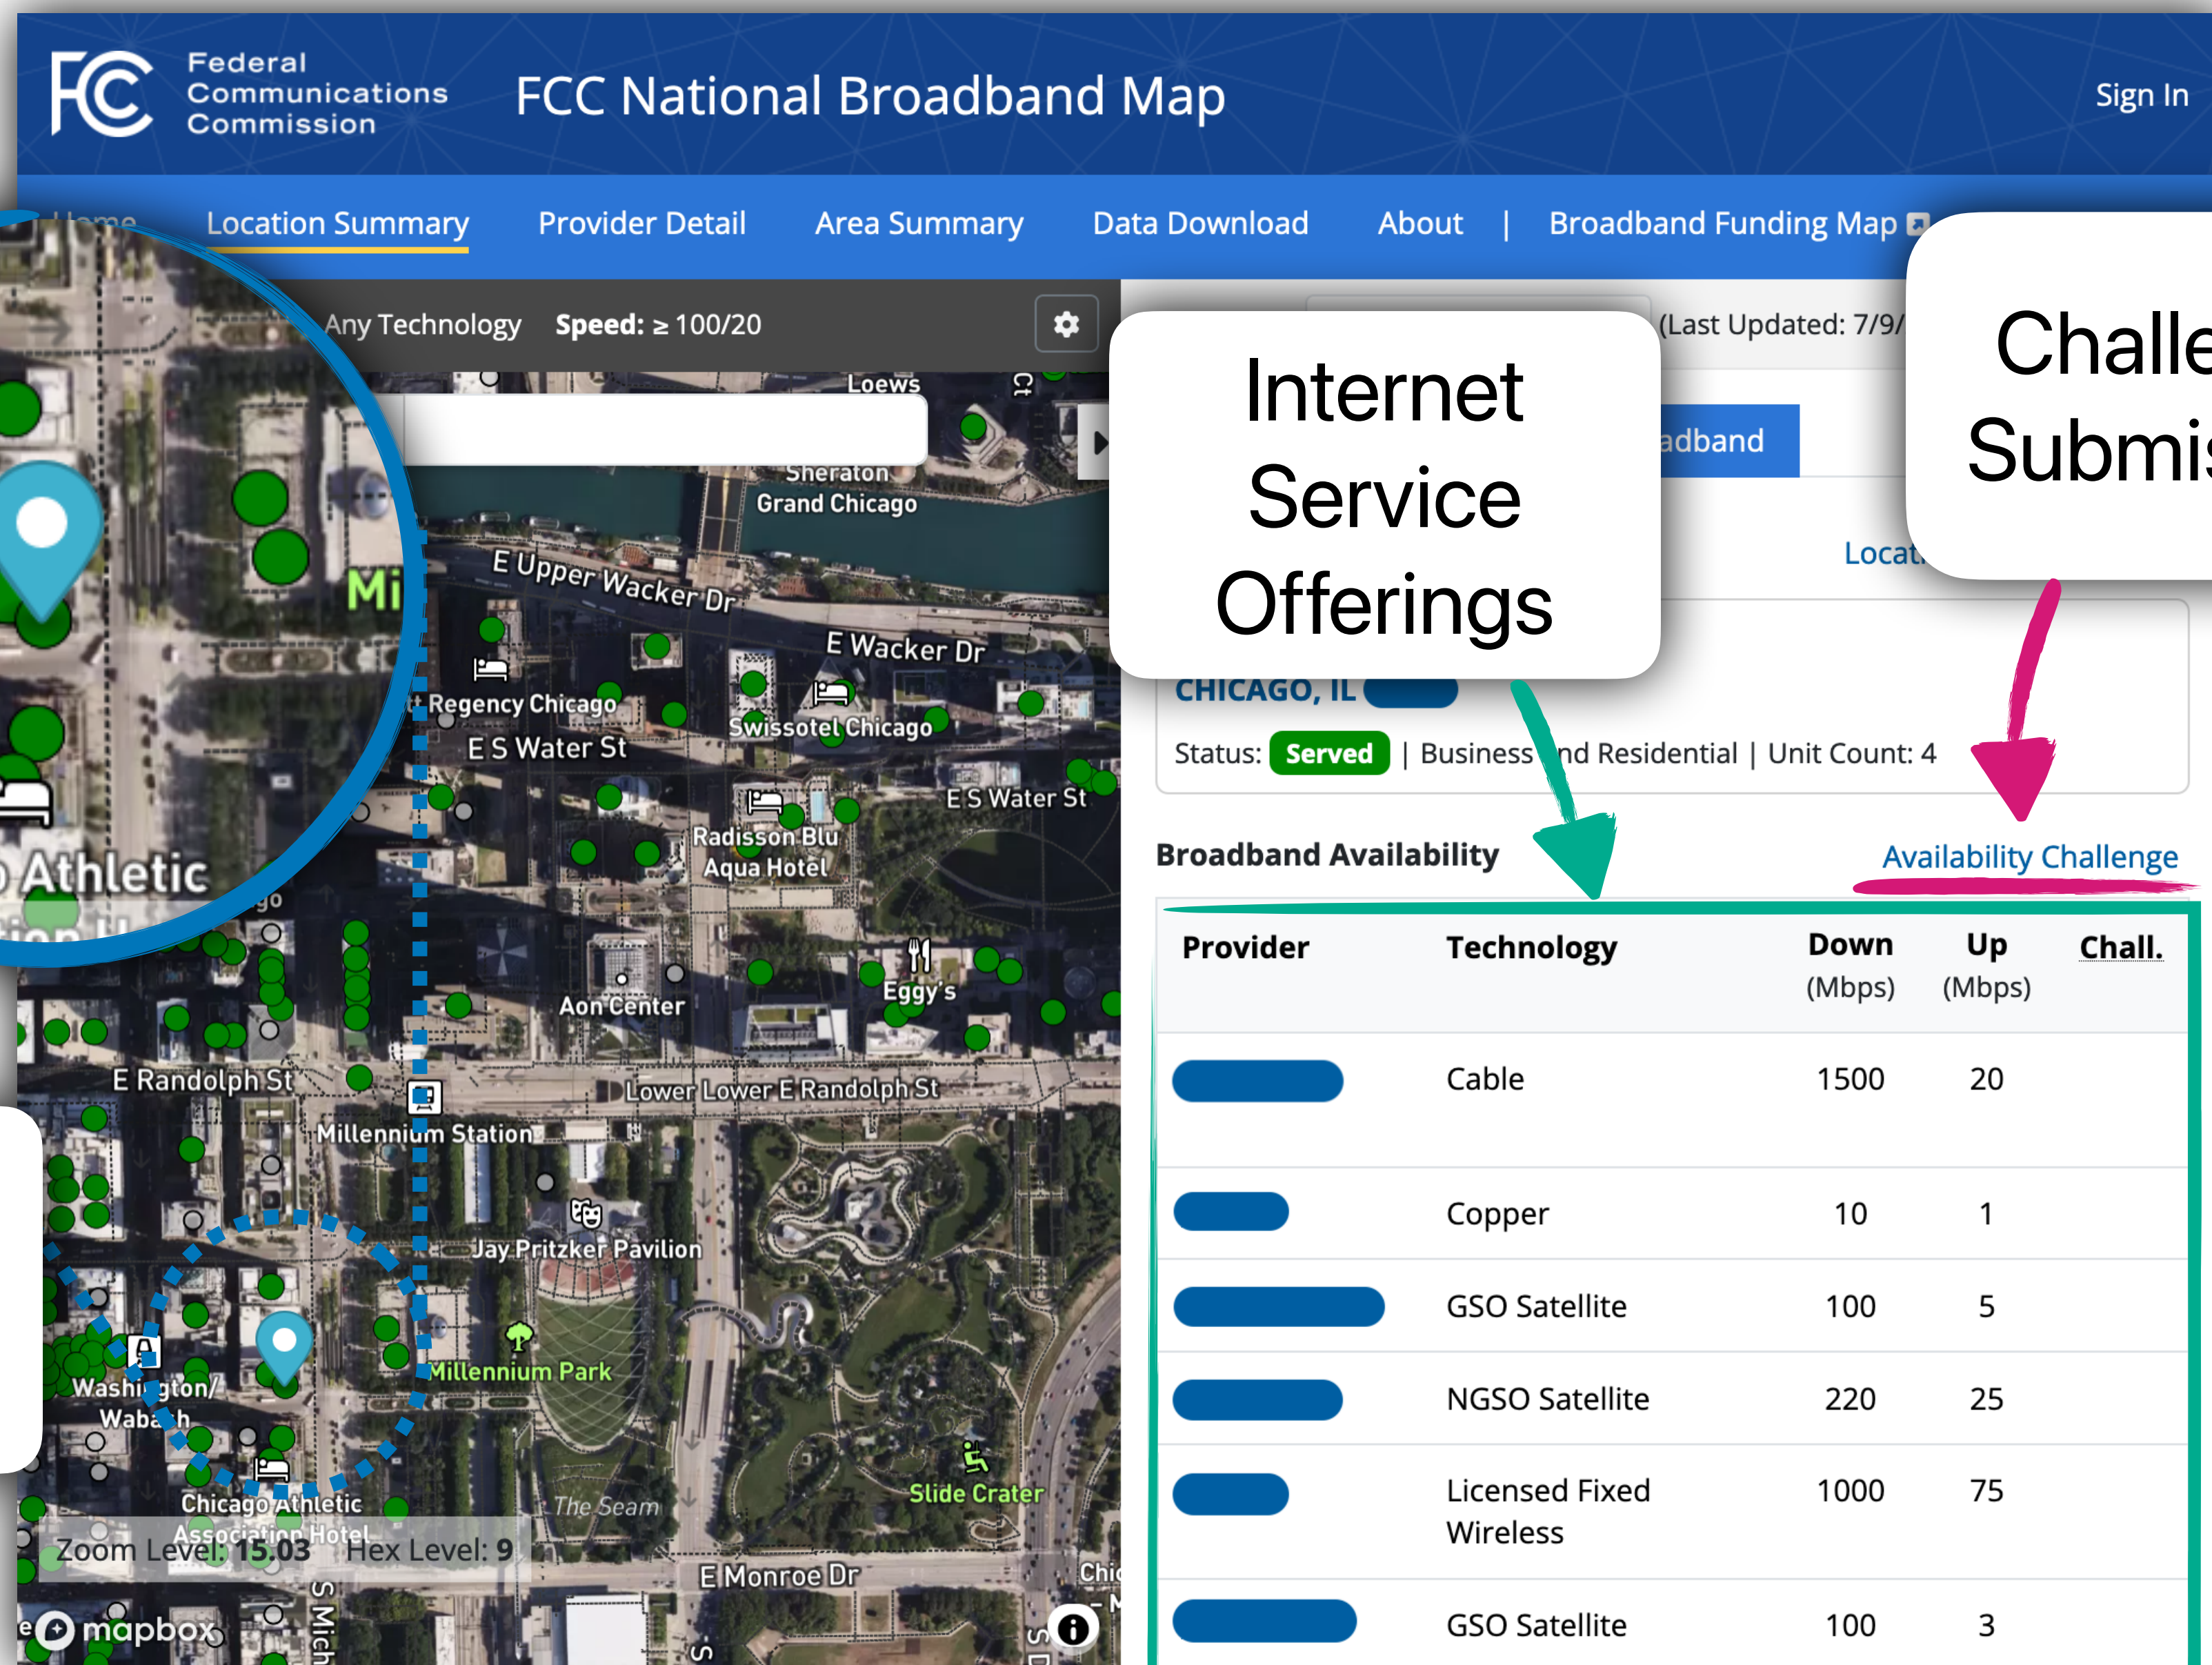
FCC Federal Communications Commission

FCC National Broadband Map

Sign In

Home Location Summary Provider Detail Area Summary Data Download About | Broadband Funding Map

Any Technology Speed: ≥ 100/20

(Last Updated: 7/9/

Internet Service Offerings

Challe Submi

adband

Locat

CHICAGO, IL

Status: Served | Business and Residential | Unit Count: 4

Broadband Availability

Availability Challenge

| Provider | Technology | Down (Mbps) | Up (Mbps) | Chall. |
|---|---|---|---|---|
| | Cable | 1500 | 20 | |
| | Copper | 10 | 1 | |
| | GSO Satellite | 100 | 5 | |
| | NGSO Satellite | 220 | 25 | |
| | Licensed Fixed Wireless | 1000 | 75 | |
| | GSO Satellite | 100 | 3 | |

Loews

Sheraton Grand Chicago

E Upper Wacker Dr

E Wacker Dr

Mi

Regency Chicago

Swissotel Chicago

E S Water St

E S Water St

Radisson Blu Aqua Hotel

Athletic

go

Aon Center

Eggy's

E Randolph St

Lower Lower E Randolph St

Millennium Station

Jay Pritzker Pavilion

Millennium Park

Washington/ Wabash

Chicago Athletic Association Hotel

The Seam

Slide Crater

Zoom Level: 15.03 Hex Level: 9

E Monroe Dr

S Mich

Chic

mapbox